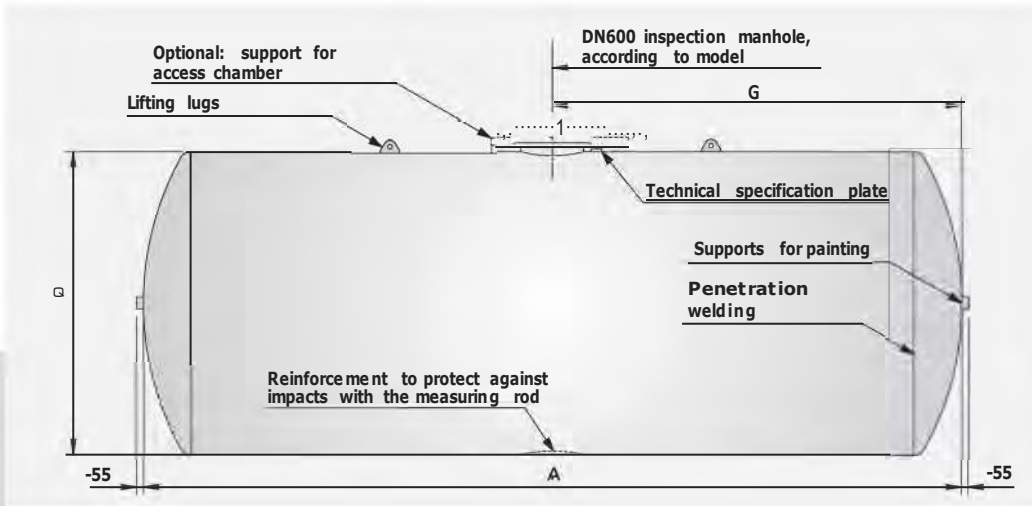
DN600 inspection manhole, according to model

Optional: support for access chamber

G

Lifting lugs

1

Technical specification plate

Supports for painting

Q

Penetration welding

Reinforcement to protect against impacts with the measuring rod

-55

A

-55